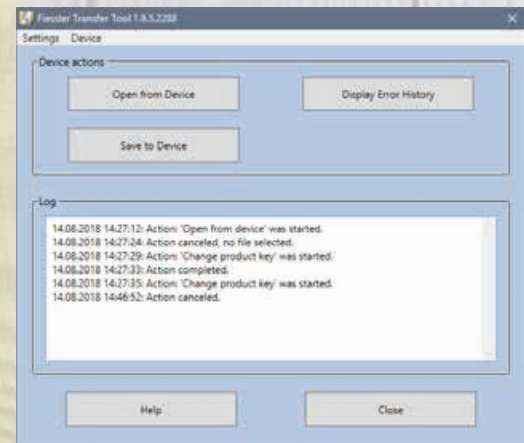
Fiessler Transfer Tool 1.6.5.2288
Settings Device

Device actions
Open from Device
Display Error History
Save to Device

Log
14.08.2018 14:27:12: Action: 'Open from device' was started.
14.08.2018 14:27:24: Action canceled, no file selected.
14.08.2018 14:27:29: Action: 'Change product key' was started.
14.08.2018 14:27:33: Action completed.
14.08.2018 14:27:35: Action: 'Change product key' was started.
14.08.2018 14:46:52: Action canceled.

Help
Close